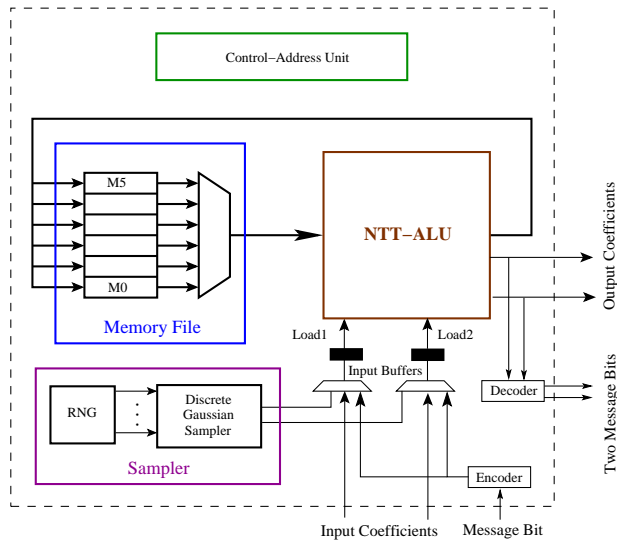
Control−Address Unit

M5

M0

Memory File

NTT−ALU

Output Coefficients

Load1

Load2

Input Buffers

RNG

Discrete Gaussian Sampler

Sampler

Decoder

Two Message Bits

Encoder

Input Coefficients

Message Bit